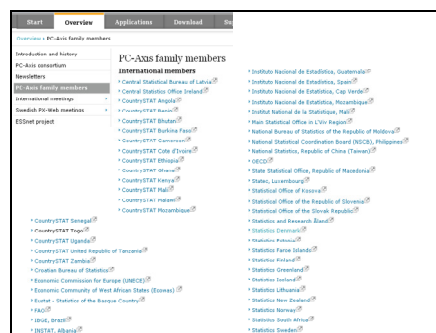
Start Overview Applications Download Su

Overview › PC-Axis family members

Introduction and history
PC-Axis consortium
Newsletters
PC-Axis family members
International meetings
Swedish PX-Web meetings
ESSnet project

PC-Axis family members

International members

Central Statistical Bureau of Latvia
Central Statistics Office Ireland
CountrySTAT Angola
CountrySTAT Benin
CountrySTAT Bhutan
CountrySTAT Burkina Faso
CountrySTAT Cameroon
CountrySTAT Cote d'Ivoire
CountrySTAT Ethiopia
CountrySTAT Ghana
CountrySTAT Kenya
CountrySTAT Mali
CountrySTAT Malawi
CountrySTAT Mozambique
CountrySTAT Senegal
CountrySTAT Togo
CountrySTAT Uganda
CountrySTAT United Republic of Tanzania
CountrySTAT Zambia
Croatian Bureau of Statistics
Economic Commission for Europe (UNECE)
Economic Community of West African States (Ecowas)
Eustat - Statistics of the Basque Country
FAO
IBGE, Brazil
INSTAT, Albania

Instituto Nacional de Estadística, Guatemala
Instituto Nacional de Estadística, Spain
Instituto Nacional de Estatística, Cape Verde
Instituto Nacional de Estatística, Mozambique
Institut National de la Statistique, Mali
Main Statistical Office in L'Viv Region
National Bureau of Statistics of the Republic of Moldova
National Statistical Coordination Board (NSCB), Philippines
National Statistics, Republic of China (Taiwan)
OECD
State Statistical Office, Republic of Macedonia
Statec, Luxembourg
Statistical Office of Kosova
Statistical Office of the Republic of Slovenia
Statistical Office of the Slovak Republic
Statistics and Research Åland
Statistics Denmark
Statistics Estonia
Statistics Faroe Islands
Statistics Finland
Statistics Greenland
Statistics Iceland
Statistics Lithuania
Statistics New Zealand
Statistics Norway
Statistics South Africa
Statistics Sweden